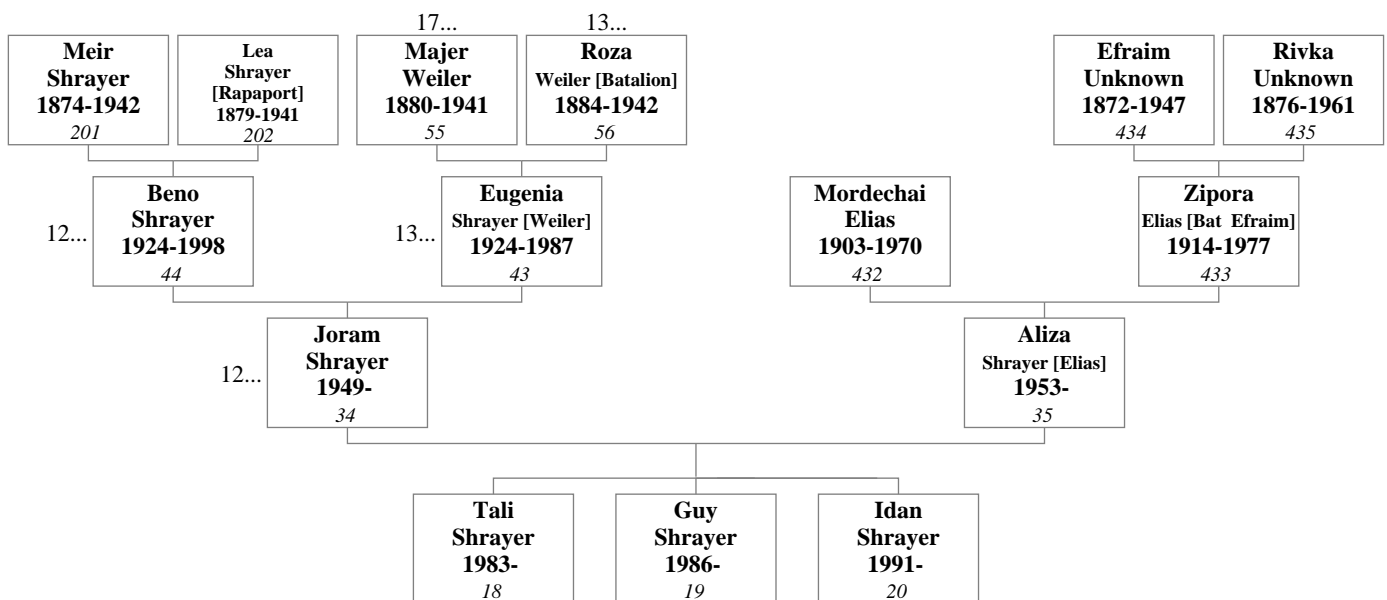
17...

13...

Meir Shrayer 1874-1942 201

Lea Shrayer [Rapaport] 1879-1941 202

Majer Weiler 1880-1941 55

Roza Weiler [Batalion] 1884-1942 56

Efraim Unknown 1872-1947 434

Rivka Unknown 1876-1961 435

12...

Beno Shrayer 1924-1998 44

13...

Eugenia Shrayer [Weiler] 1924-1987 43

Mordechai Elias 1903-1970 432

Zipora Elias [Bat Efraim] 1914-1977 433

12...

Joram Shrayer 1949- 34

Aliza Shrayer [Elias] 1953- 35

Tali Shrayer 1983- 18

Guy Shrayer 1986- 19

Idan Shrayer 1991- 20